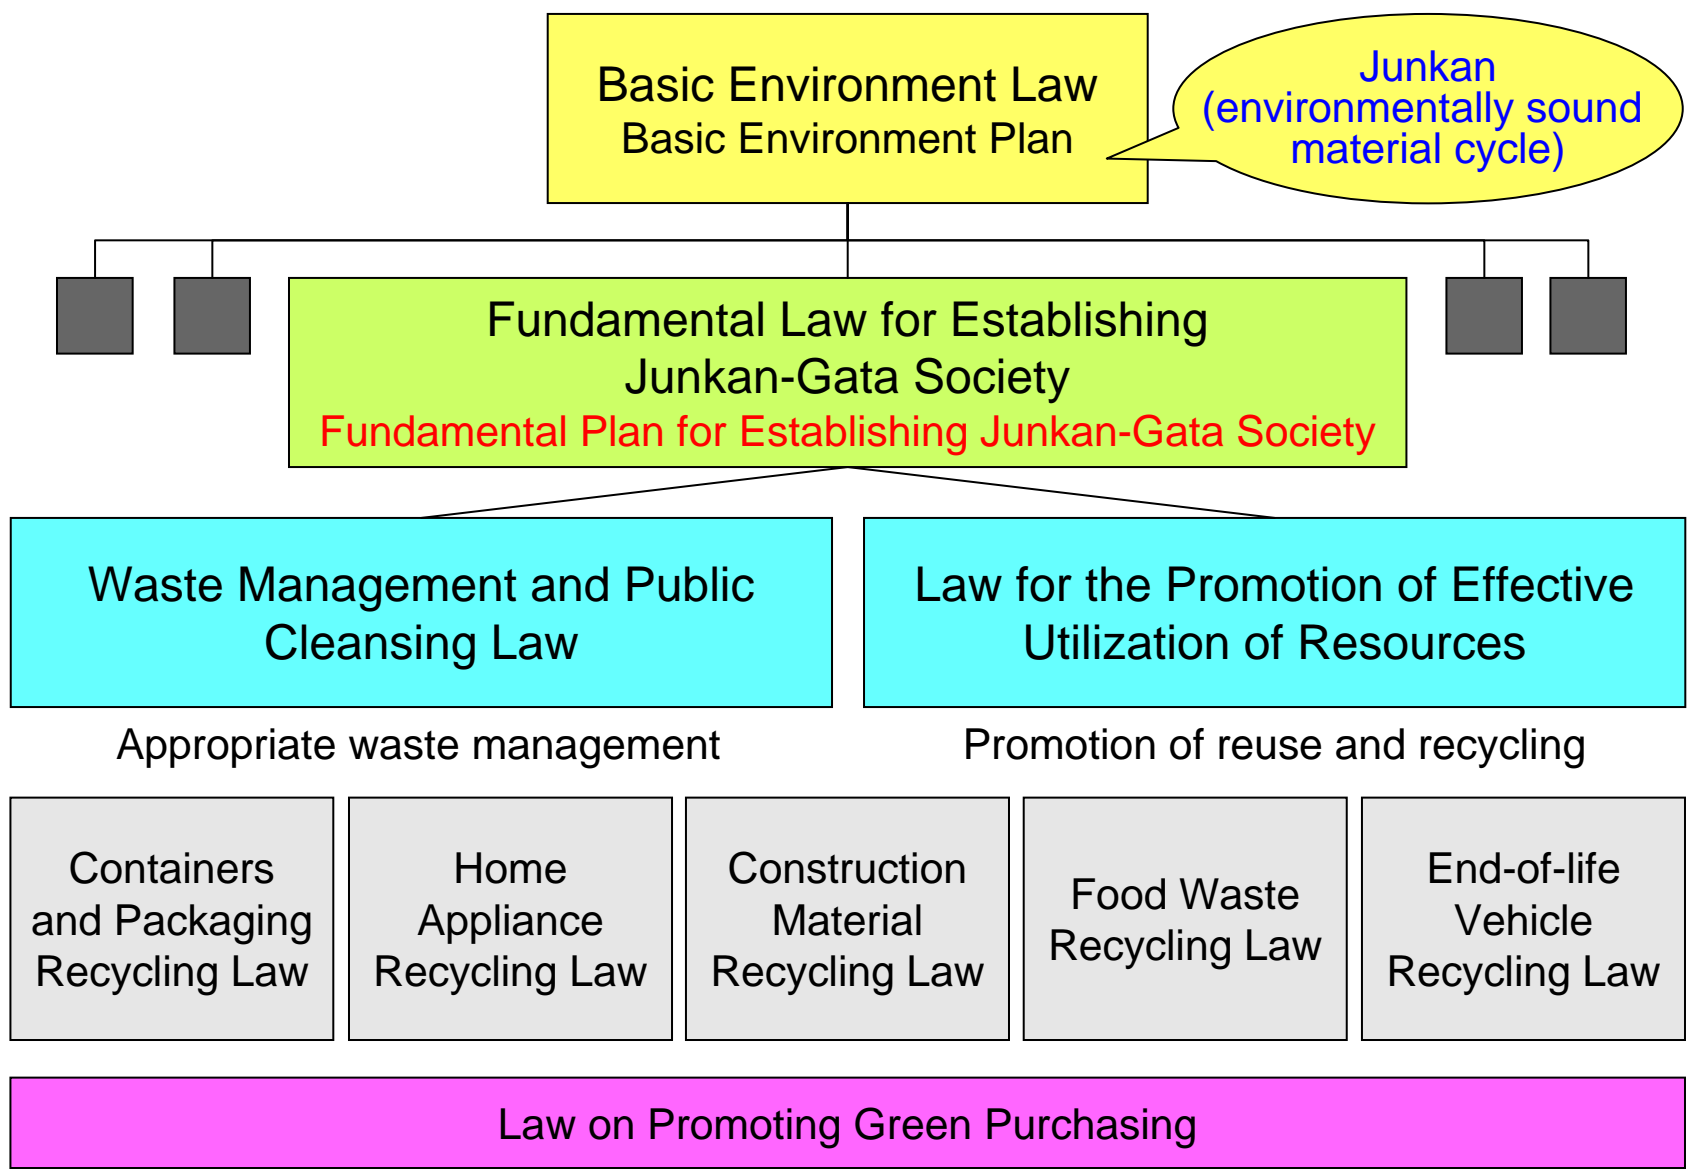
Basic Environment Law
Basic Environment Plan

Junkan (environmentally sound material cycle)

Fundamental Law for Establishing Junkan-Gata Society
Fundamental Plan for Establishing Junkan-Gata Society

Waste Management and Public Cleansing Law

Law for the Promotion of Effective Utilization of Resources

Appropriate waste management

Promotion of reuse and recycling

Containers and Packaging Recycling Law

Home Appliance Recycling Law

Construction Material Recycling Law

Food Waste Recycling Law

End-of-life Vehicle Recycling Law

Law on Promoting Green Purchasing